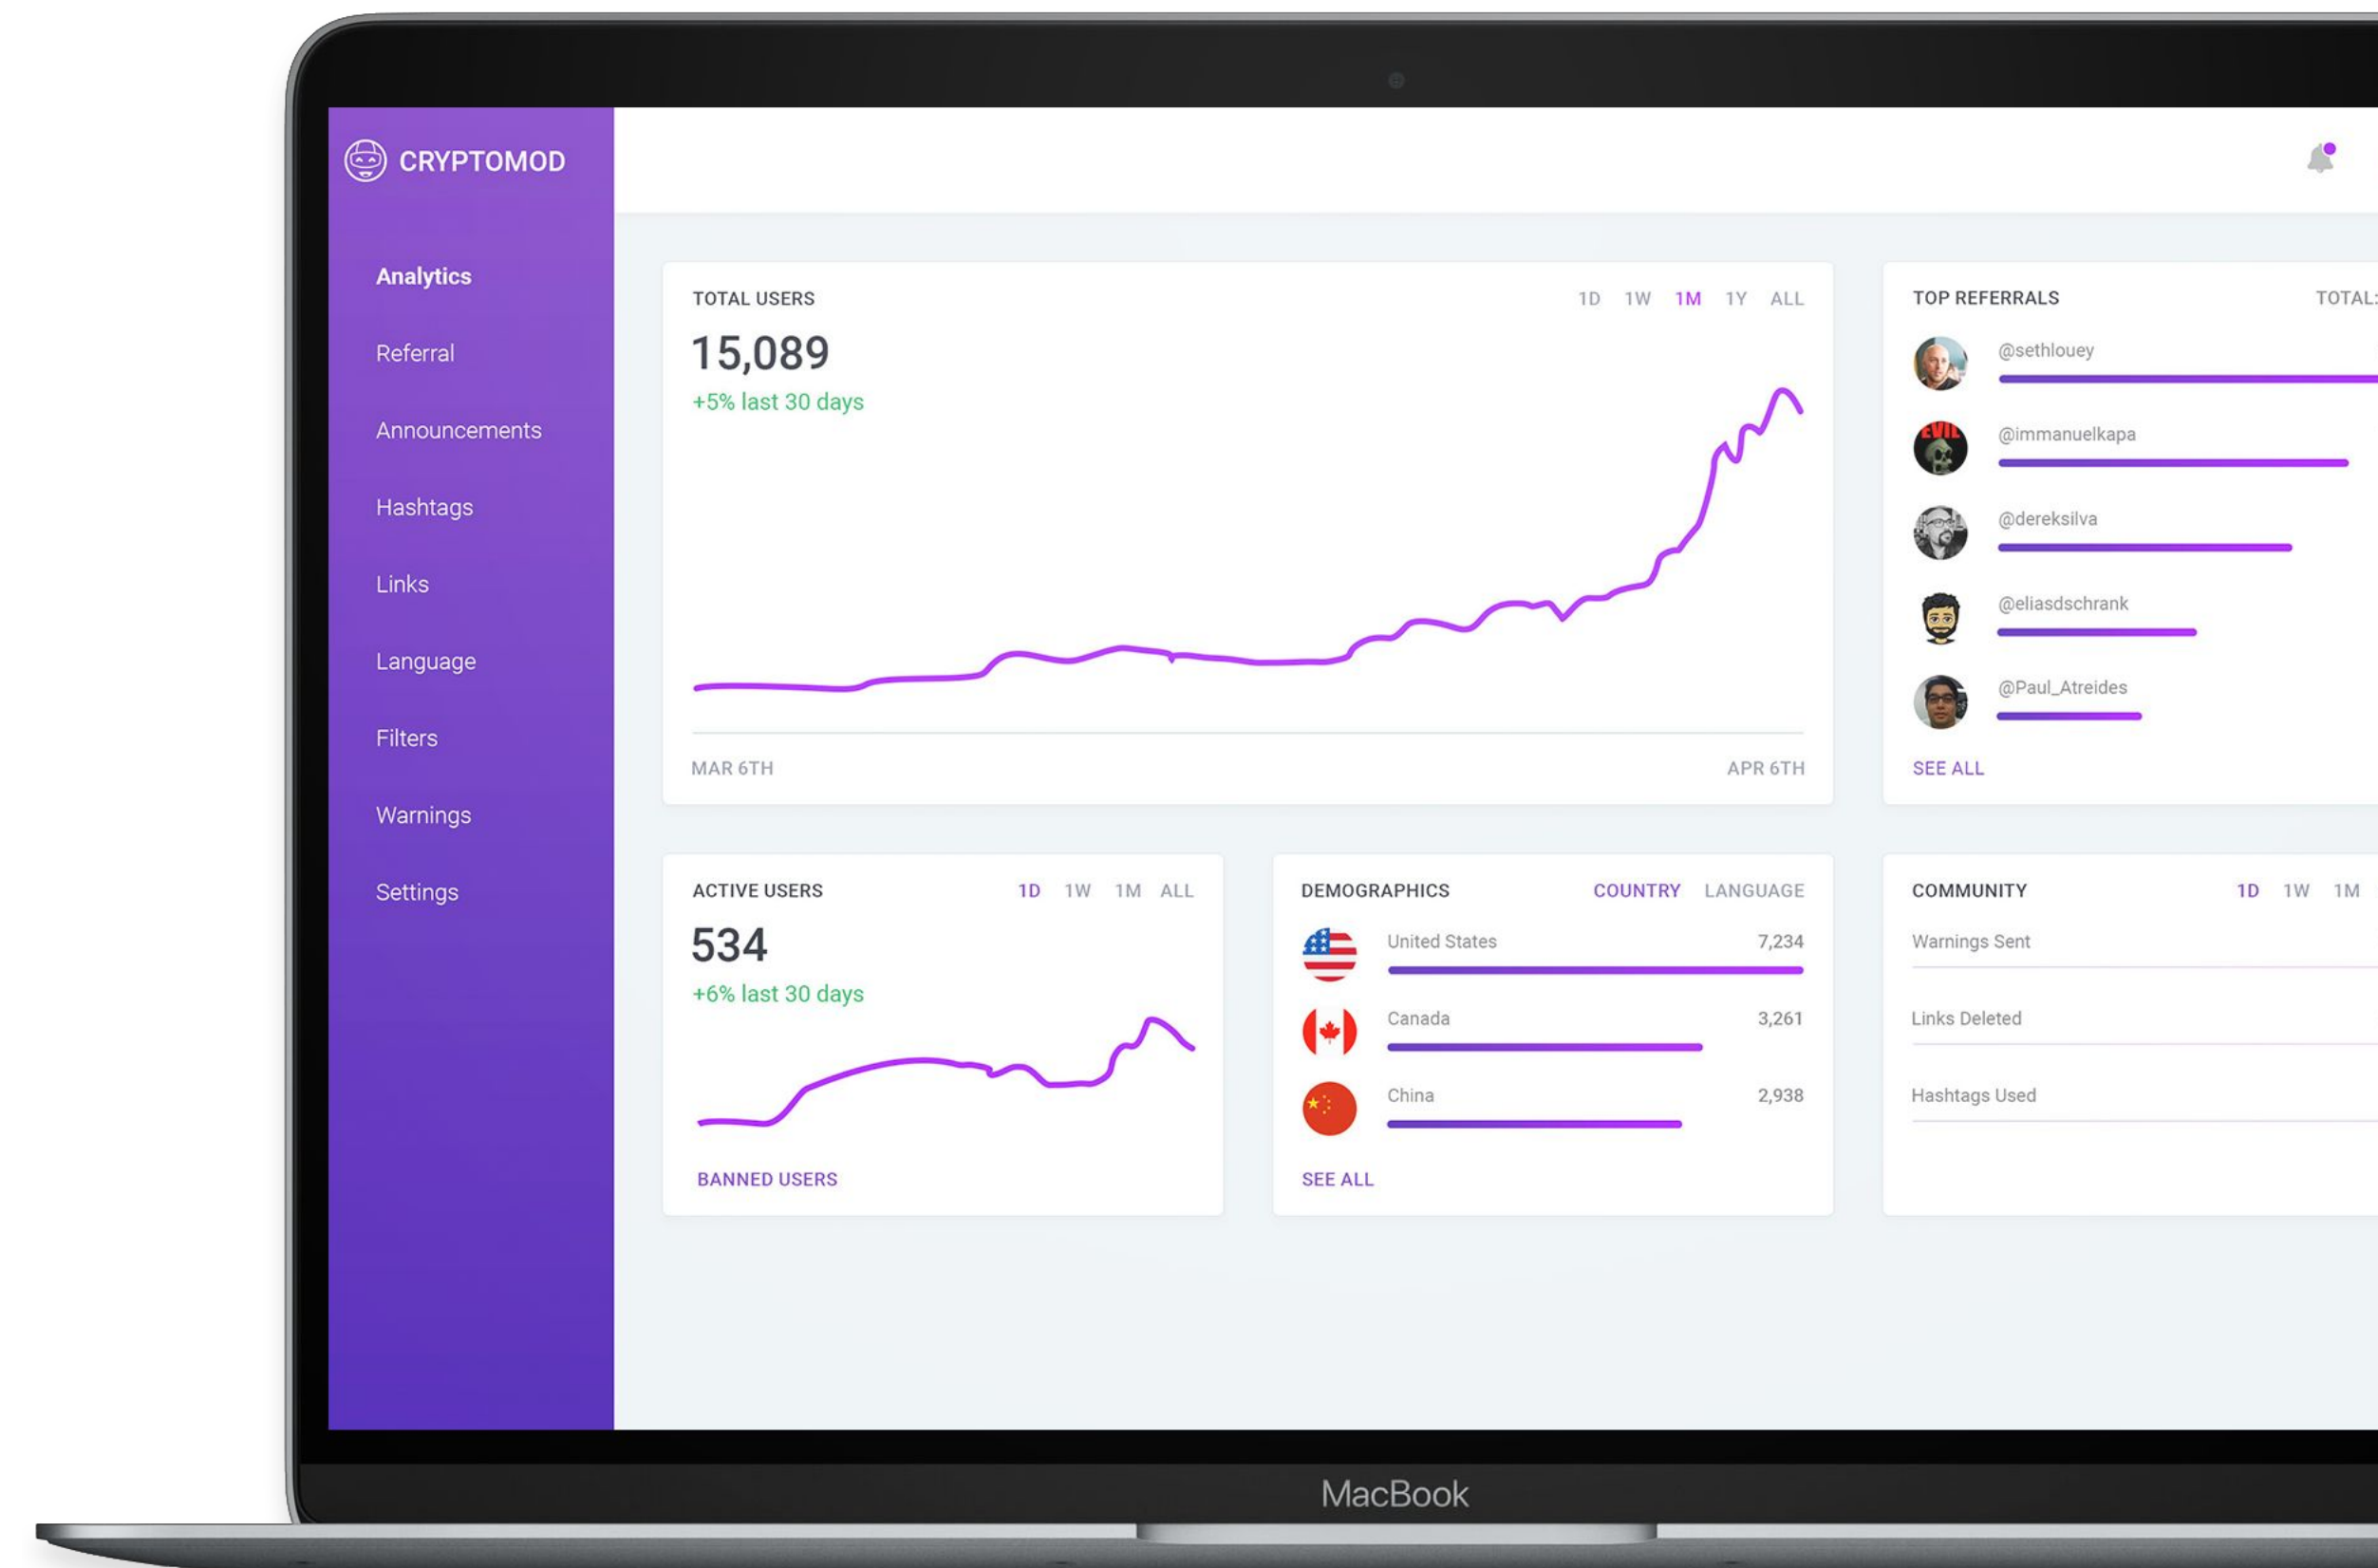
CRYPTOMOD

Analytics
Referral
Announcements
Hashtags
Links
Language
Filters
Warnings
Settings

TOTAL USERS
1D 1W 1M 1Y ALL
15,089
+5% last 30 days
MAR 6TH
APR 6TH

TOP REFERRALS
TOTAL:
@sethlouey
@immanuelkapa
@dereksilva
@eliasdschrank
@Paul_Atreides
SEE ALL

ACTIVE USERS
1D 1W 1M ALL
534
+6% last 30 days
BANNED USERS

DEMOGRAPHICS
COUNTRY LANGUAGE
United States 7,234
Canada 3,261
China 2,938
SEE ALL

COMMUNITY
1D 1W 1M
Warnings Sent
Links Deleted
Hashtags Used

MacBook